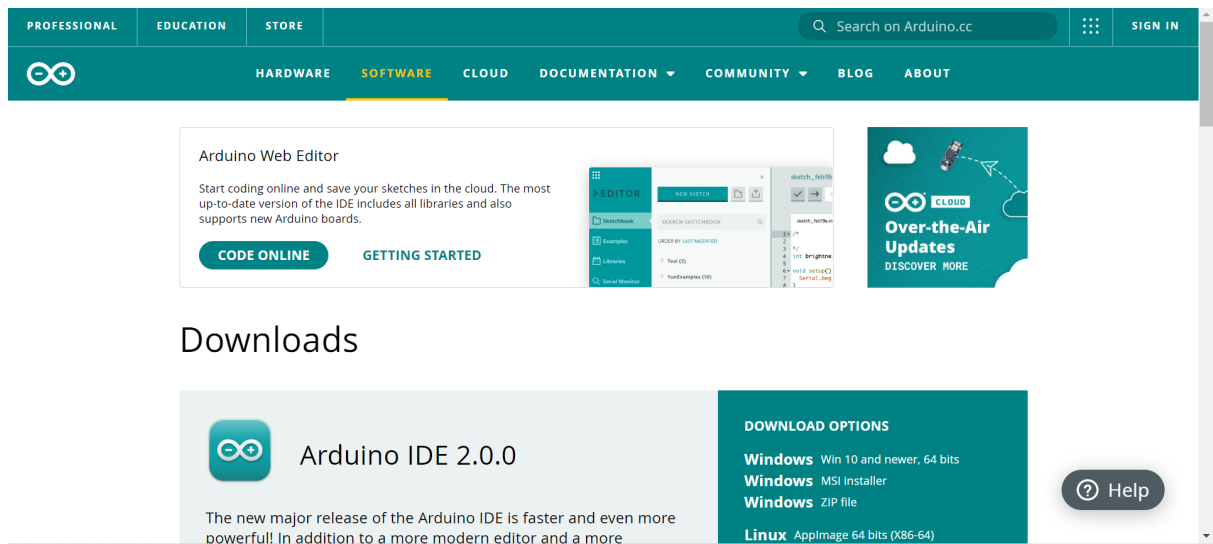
PROFESSIONAL EDUCATION STORE

Search on Arduino.cc

SIGN IN

HARDWARE SOFTWARE CLOUD DOCUMENTATION COMMUNITY BLOG ABOUT

Arduino Web Editor

Start coding online and save your sketches in the cloud. The most up-to-date version of the IDE includes all libraries and also supports new Arduino boards.

CODE ONLINE GETTING STARTED

EDITOR

NEW SKETCH

Sketchbook

SEARCH SKETCHBOOK

Examples

ORDER BY LAST MODIFIED

Libraries

Test (3)

YunExamples (10)

Serial Monitor

sketch_feb19a

CLOUD

Over-the-Air Updates

DISCOVER MORE

Downloads

Arduino IDE 2.0.0

The new major release of the Arduino IDE is faster and even more powerful! In addition to a more modern editor and a more

DOWNLOAD OPTIONS

Windows Win 10 and newer, 64 bits

Windows MSI installer

Windows ZIP file

Linux AppImage 64 bits (X86-64)

Help